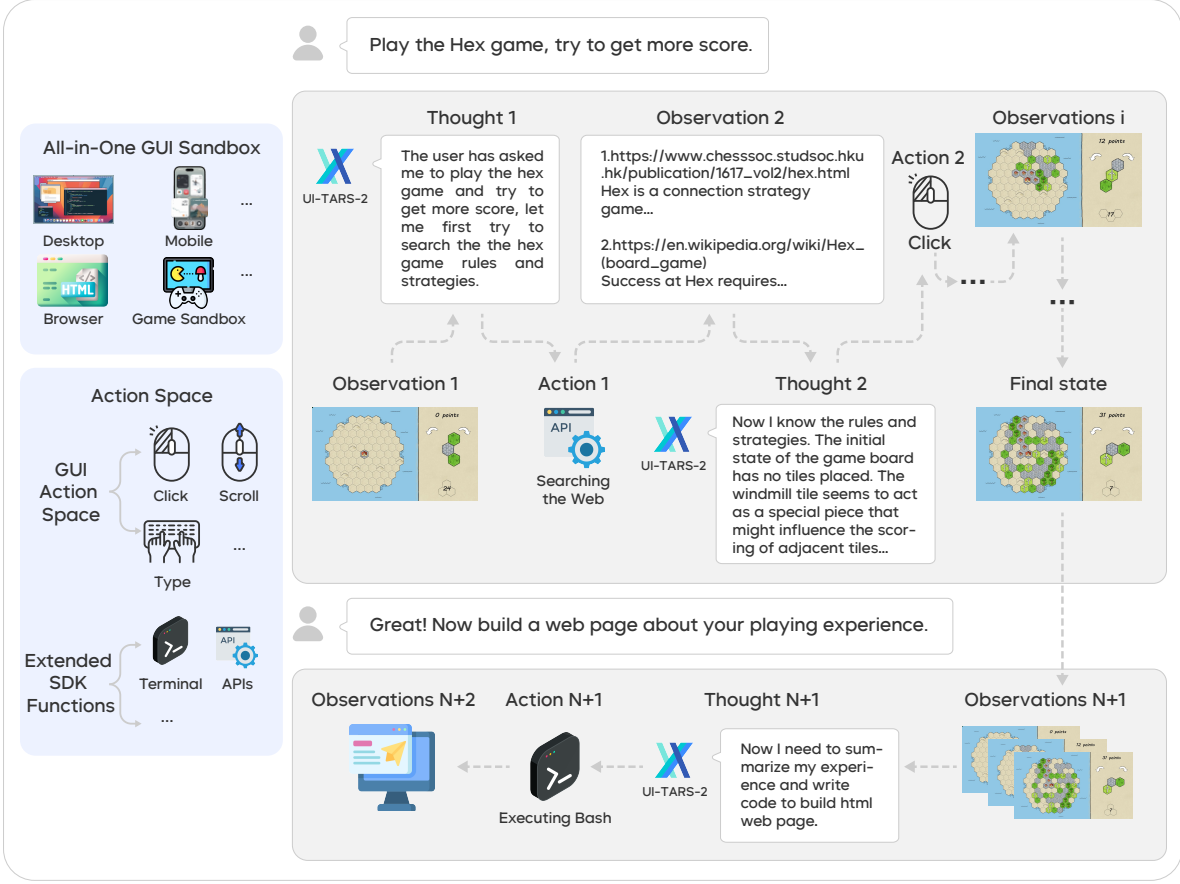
Play the Hex game, try to get more score.

All-in-One GUI Sandbox

Desktop

Mobile

...

HTML

Browser

Game Sandbox

...

Action Space

GUI Action Space

Click

Scroll

Type

...

Extended SDK Functions

Terminal

API

APIs

...

Thought 1

UI-TARS-2

The user has asked me to play the hex game and try to get more score, let me first try to search the the hex game rules and strategies.

Observation 2

1.https://www.chesssoc.studsoc.hku.hk/publication/1617_vol2/hex.html
Hex is a connection strategy game...

2.https://en.wikipedia.org/wiki/Hex_(board_game)
Success at Hex requires...

Action 2

Click

Observations i

12 points

17

...

...

Observation 1

0 points

24

Action 1

API

Searching the Web

Thought 2

UI-TARS-2

Now I know the rules and strategies. The initial state of the game board has no tiles placed. The windmill tile seems to act as a special piece that might influence the scoring of adjacent tiles...

Final state

31 points

7

Great! Now build a web page about your playing experience.

Observations N+2

Action N+1

Executing Bash

Thought N+1

UI-TARS-2

Now I need to summarize my experience and write code to build html web page.

Observations N+1

0 points

12 points

31 points